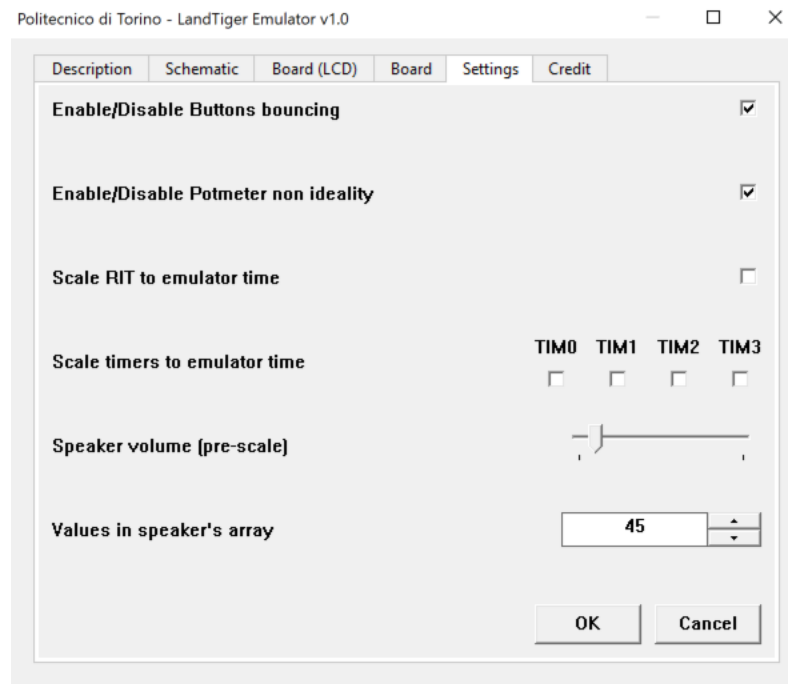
Politecnico di Torino - LandTiger Emulator v1.0

Description | Schematic | Board (LCD) | Board | Settings | Credit

Enable/Disable Buttons bouncing

Enable/Disable Potmeter non ideality

Scale RIT to emulator time

Scale timers to emulator time

TIM0 TIM1 TIM2 TIM3

Speaker volume (pre-scale)

Values in speaker's array

45

OK

Cancel